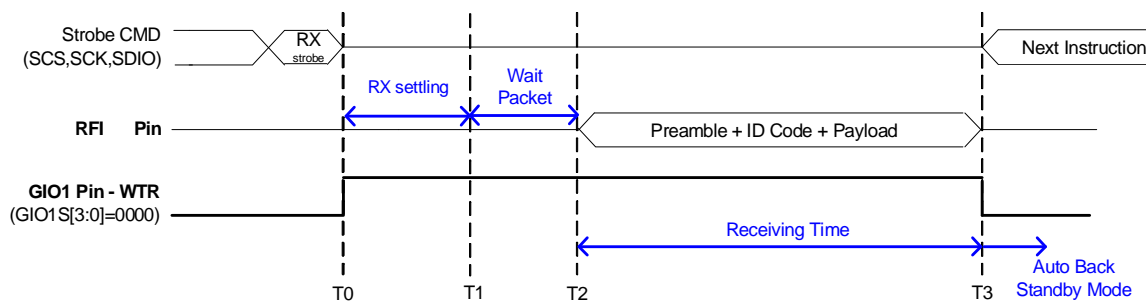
Strobe CMD
(SCS,SCK,SDIO)

RX
strobe

Next Instruction

RX settling

Wait
Packet

RFI Pin

Preamble + ID Code + Payload

GIO1 Pin - WTR
(GIO1S[3:0]=0000)

Receiving Time

Auto Back
Standby Mode

T0

T1

T2

T3